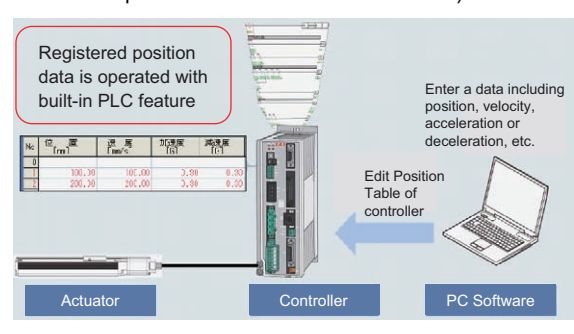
Registered position data is operated with built-in PLC feature

Enter a data including position, velocity, acceleration or deceleration, etc.

| No. | 位 置 [mm] | 速 度 [mm/s] | 加速度 [G] | 減速度 [G] |
|---|---|---|---|---|
| 0 | | | | |
| 1 | 300.00 | 100.00 | 0.30 | 0.30 |
| 2 | 200.00 | 200.00 | 0.30 | 0.30 |

Edit Position Table of controller

Actuator

Controller

PC Software